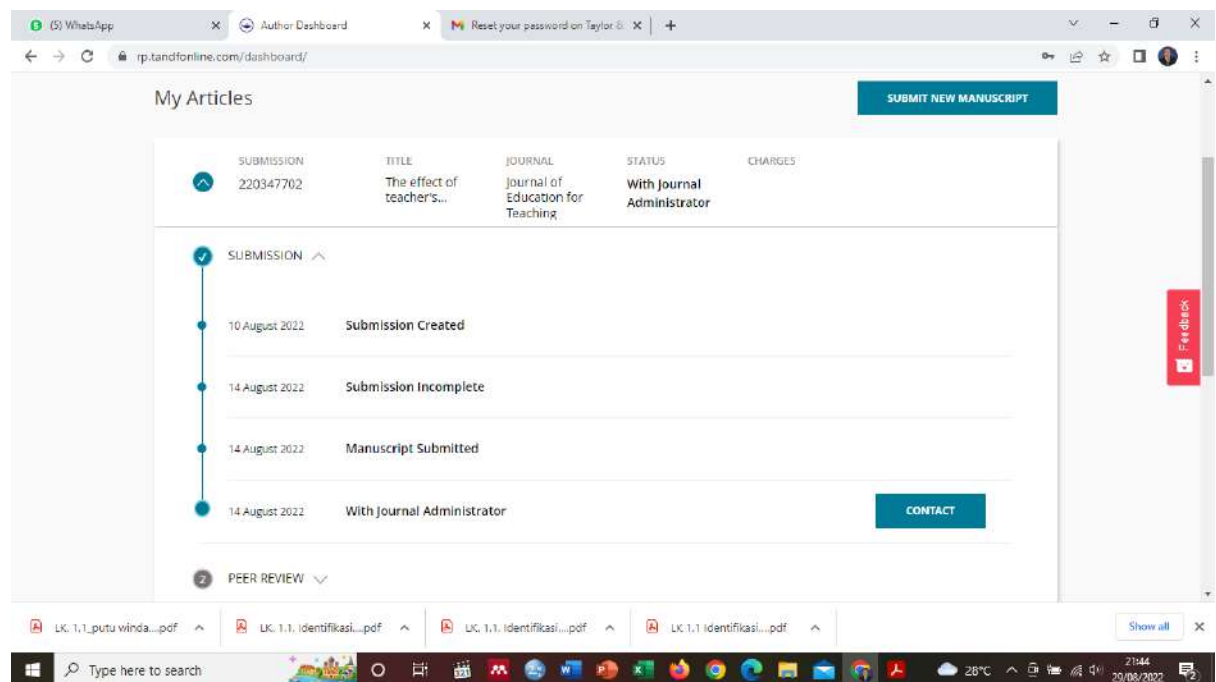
(5) WhatsApp
Author Dashboard
Reset your password on Taylor &
rp.tandfonline.com/dashboard/

My Articles

SUBMIT NEW MANUSCRIPT

| SUBMISSION | TITLE | JOURNAL | STATUS | CHARGES |
|---|---|---|---|---|
| 220347702 | The effect of teacher's... | Journal of Education for Teaching | With Journal Administrator | |

SUBMISSION

10 August 2022 Submission Created

14 August 2022 Submission Incomplete

14 August 2022 Manuscript Submitted

14 August 2022 With Journal Administrator

CONTACT

2 PEER REVIEW

Feedback

LK. 1.1_putu winda....pdf
LK. 1.1. Identifikasi....pdf
LK. 1.1. Identifikasi....pdf
LK 1.1 Identifikasi....pdf
Show all

Type here to search
28°C
21:44
20/08/2022